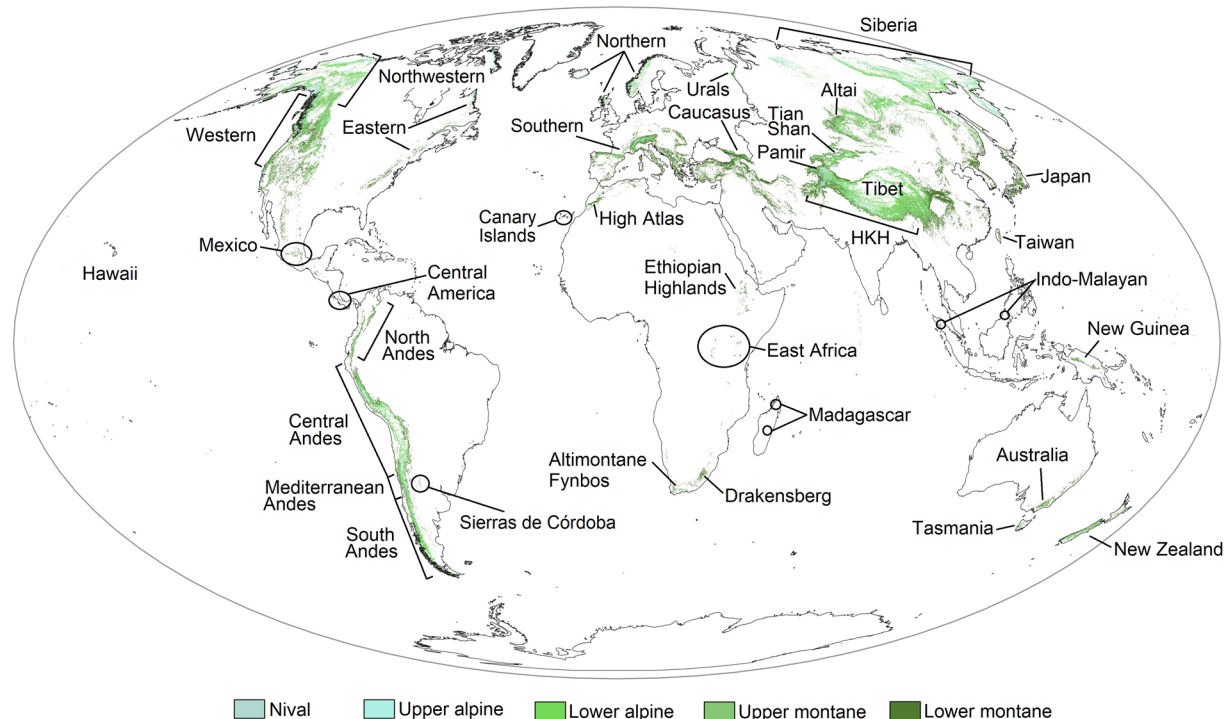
Siberia
Northern
Northwestern
Urals
Altai
Western
Eastern
Southern
Caucasus
Tian Shan
Pamir
Japan
Tibet
Canary Islands
High Atlas
HKH
Taiwan
Mexico
Hawaii
Central America
Ethiopian Highlands
Indo-Malayan
New Guinea
North Andes
East Africa
Madagascar
Central Andes
Altimontane Fynbos
Australia
Mediterranean Andes
Drakensberg
Sierras de Córdoba
South Andes
Tasmania
New Zealand

Nival
Upper alpine
Lower alpine
Upper montane
Lower montane